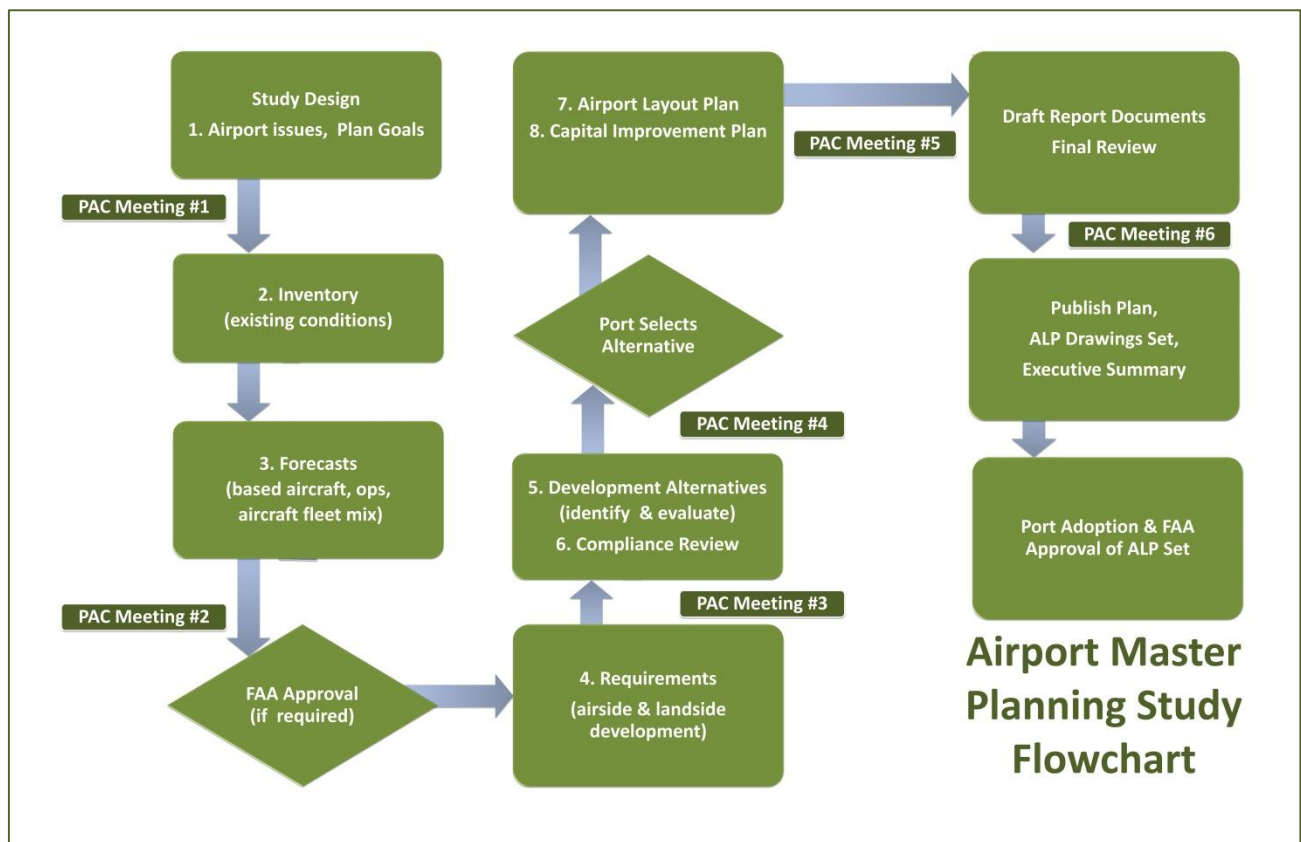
Study Design
1. Airport issues, Plan Goals

PAC Meeting #1

2. Inventory
(existing conditions)

3. Forecasts
(based aircraft, ops, aircraft fleet mix)

PAC Meeting #2

FAA Approval
(if required)

4. Requirements
(airside & landside development)

PAC Meeting #3

5. Development Alternatives
(identify & evaluate)
6. Compliance Review

PAC Meeting #4

Port Selects Alternative

7. Airport Layout Plan
8. Capital Improvement Plan

PAC Meeting #5

Draft Report Documents
Final Review

PAC Meeting #6

Publish Plan,
ALP Drawings Set,
Executive Summary

Port Adoption & FAA Approval of ALP Set

Airport Master Planning Study Flowchart